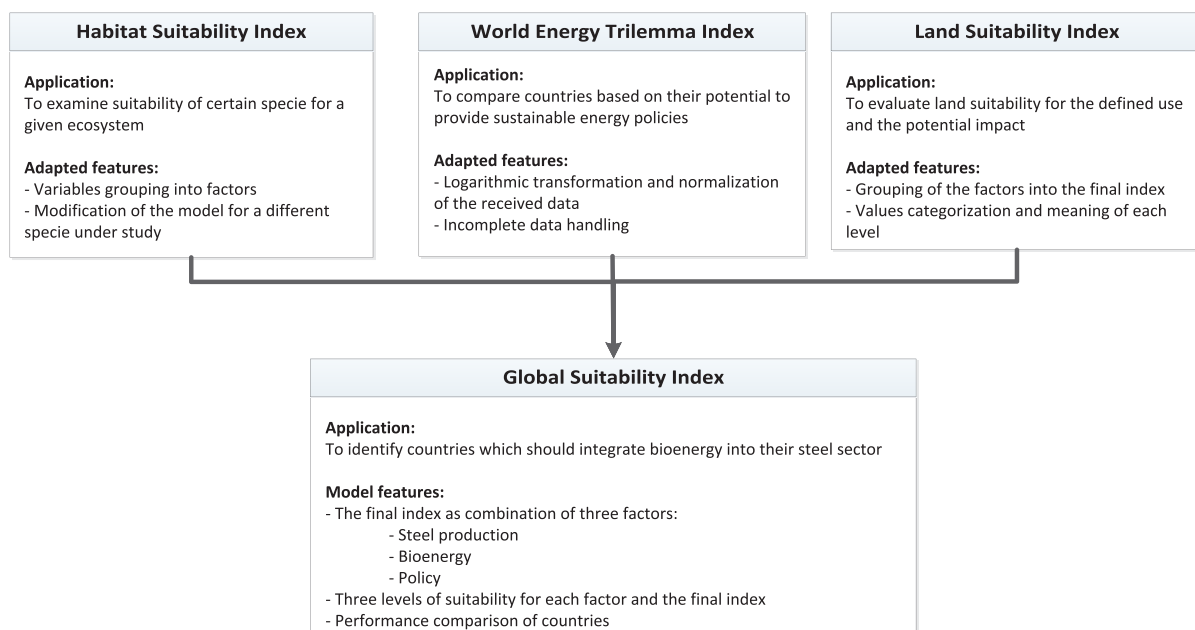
Habitat Suitability Index

Application:
To examine suitability of certain specie for a given ecosystem

Adapted features:
- Variables grouping into factors
- Modification of the model for a different specie under study

World Energy Trilemma Index

Application:
To compare countries based on their potential to provide sustainable energy policies

Adapted features:
- Logarithmic transformation and normalization of the received data
- Incomplete data handling

Land Suitability Index

Application:
To evaluate land suitability for the defined use and the potential impact

Adapted features:
- Grouping of the factors into the final index
- Values categorization and meaning of each level

Global Suitability Index

Application:
To identify countries which should integrate bioenergy into their steel sector

Model features:
- The final index as combination of three factors:
- Steel production
- Bioenergy
- Policy
- Three levels of suitability for each factor and the final index
- Performance comparison of countries